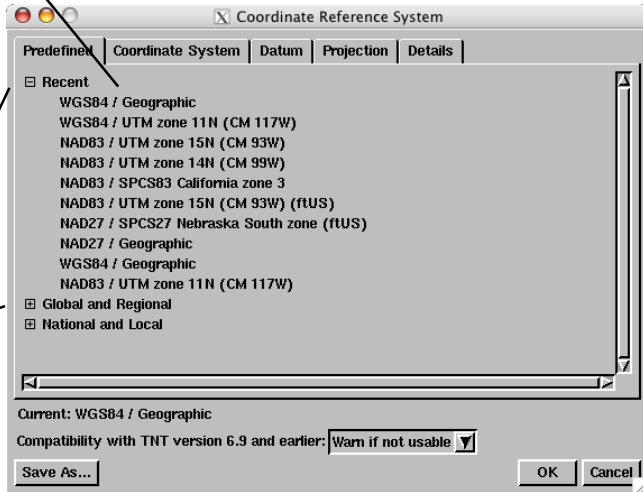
Coordinate Reference System

Predefined | Coordinate System | Datum | Projection | Details

⊟ Recent
WGS84 / Geographic
WGS84 / UTM zone 11N (CM 117W)
NAD83 / UTM zone 15N (CM 93W)
NAD83 / UTM zone 14N (CM 99W)
NAD83 / SPCS83 California zone 3
NAD83 / UTM zone 15N (CM 93W) (ftUS)
NAD27 / SPCS27 Nebraska South zone (ftUS)
NAD27 / Geographic
WGS84 / Geographic
NAD83 / UTM zone 11N (CM 117W)
⊞ Global and Regional
⊞ National and Local

Current: WGS84 / Geographic

Compatibility with TNT version 6.9 and earlier: Warn if not usable

Save As...

OK Cancel